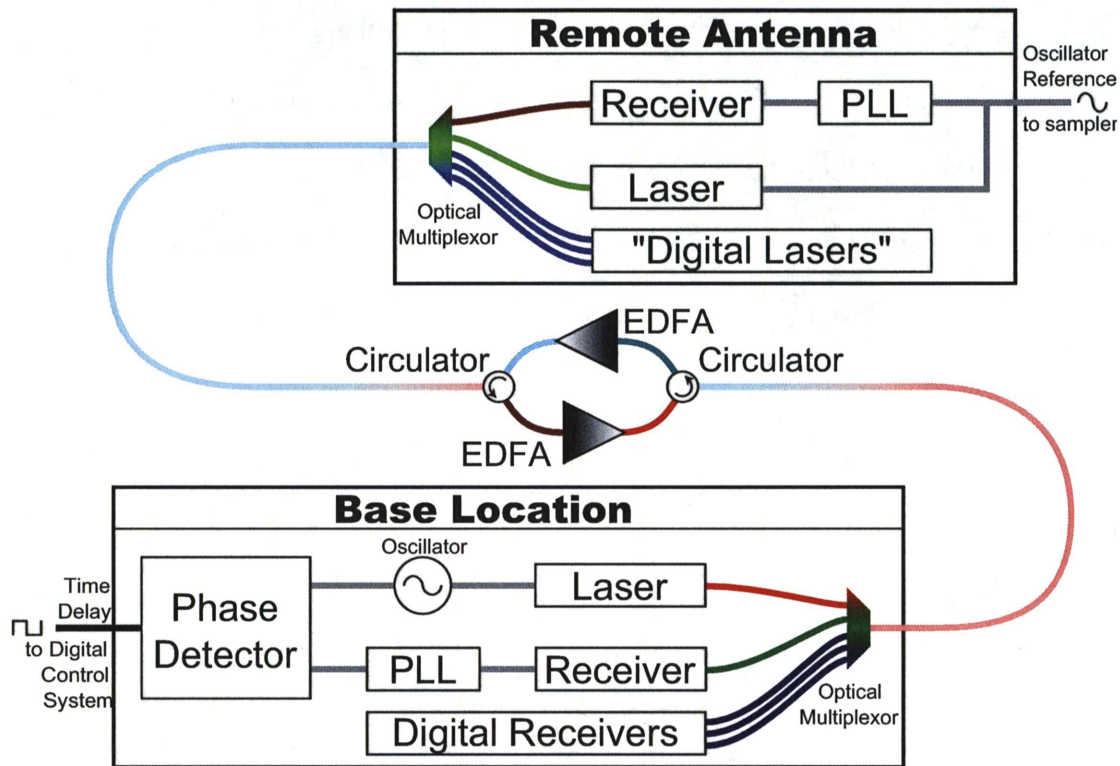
Remote Antenna

Receiver

PLL

Oscillator Reference to sampler

Laser

Optical Multiplexor

"Digital Lasers"

EDFA

Circulator

Circulator

EDFA

Base Location

Oscillator

Laser

Time Delay to Digital Control System

Phase Detector

PLL

Receiver

Optical Multiplexor

Digital Receivers